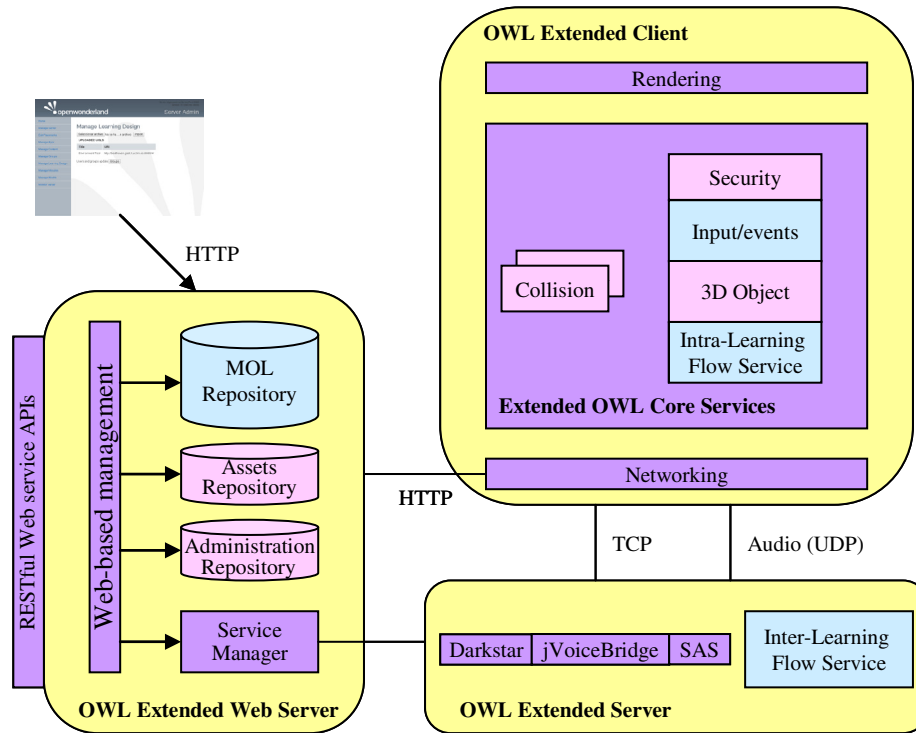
OWL Extended Client

Rendering

Security

Input/events

Collision

3D Object

Intra-Learning Flow Service

Extended OWL Core Services

openwonderland

Server Admin

Manage Learning Design

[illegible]

HTTP

RESTful Web service APIs

Web-based management

MOL Repository

Assets Repository

Administration Repository

Service Manager

OWL Extended Web Server

Networking

HTTP

TCP

Audio (UDP)

Darkstar

jVoiceBridge

SAS

Inter-Learning Flow Service

OWL Extended Server